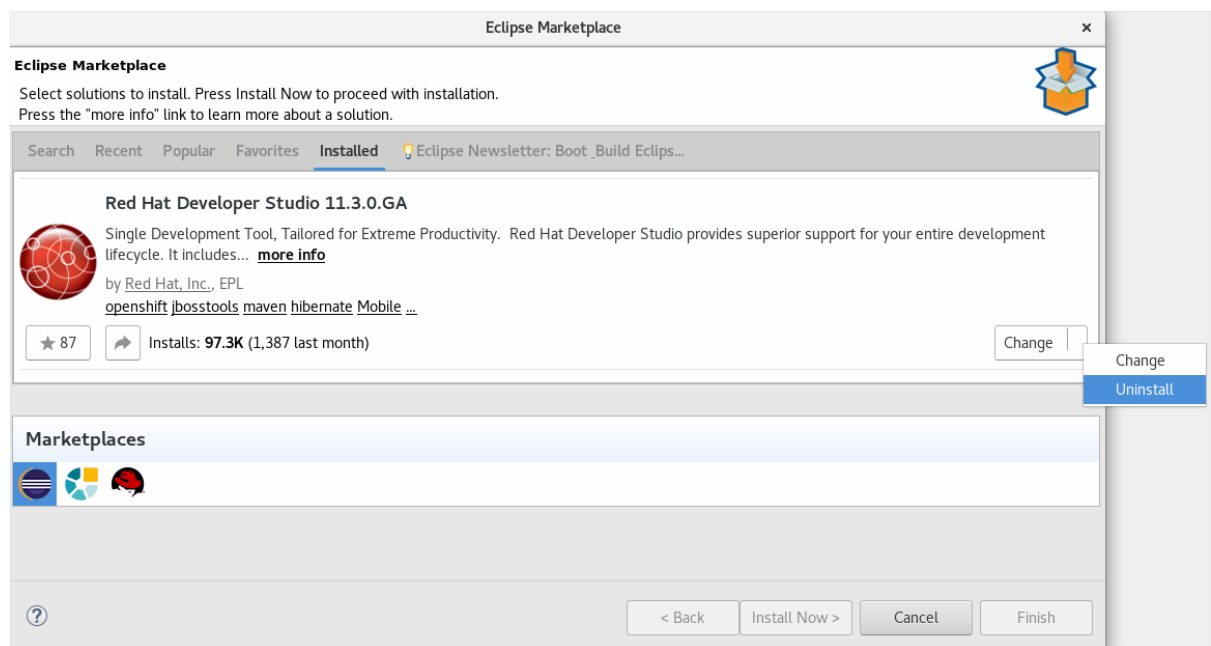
Eclipse Marketplace ×

Eclipse Marketplace

Select solutions to install. Press Install Now to proceed with installation.
Press the "more info" link to learn more about a solution.

Search Recent Popular Favorites Installed Eclipse Newsletter: Boot _Build Eclips...

Red Hat Developer Studio 11.3.0.GA

Single Development Tool, Tailored for Extreme Productivity. Red Hat Developer Studio provides superior support for your entire development lifecycle. It includes... more info

by Red Hat, Inc., EPL

openshift jbosstools maven hibernate Mobile ...

★ 87 Installs: 97.3K (1,387 last month) Change

Change
Uninstall

Marketplaces

< Back Install Now > Cancel Finish